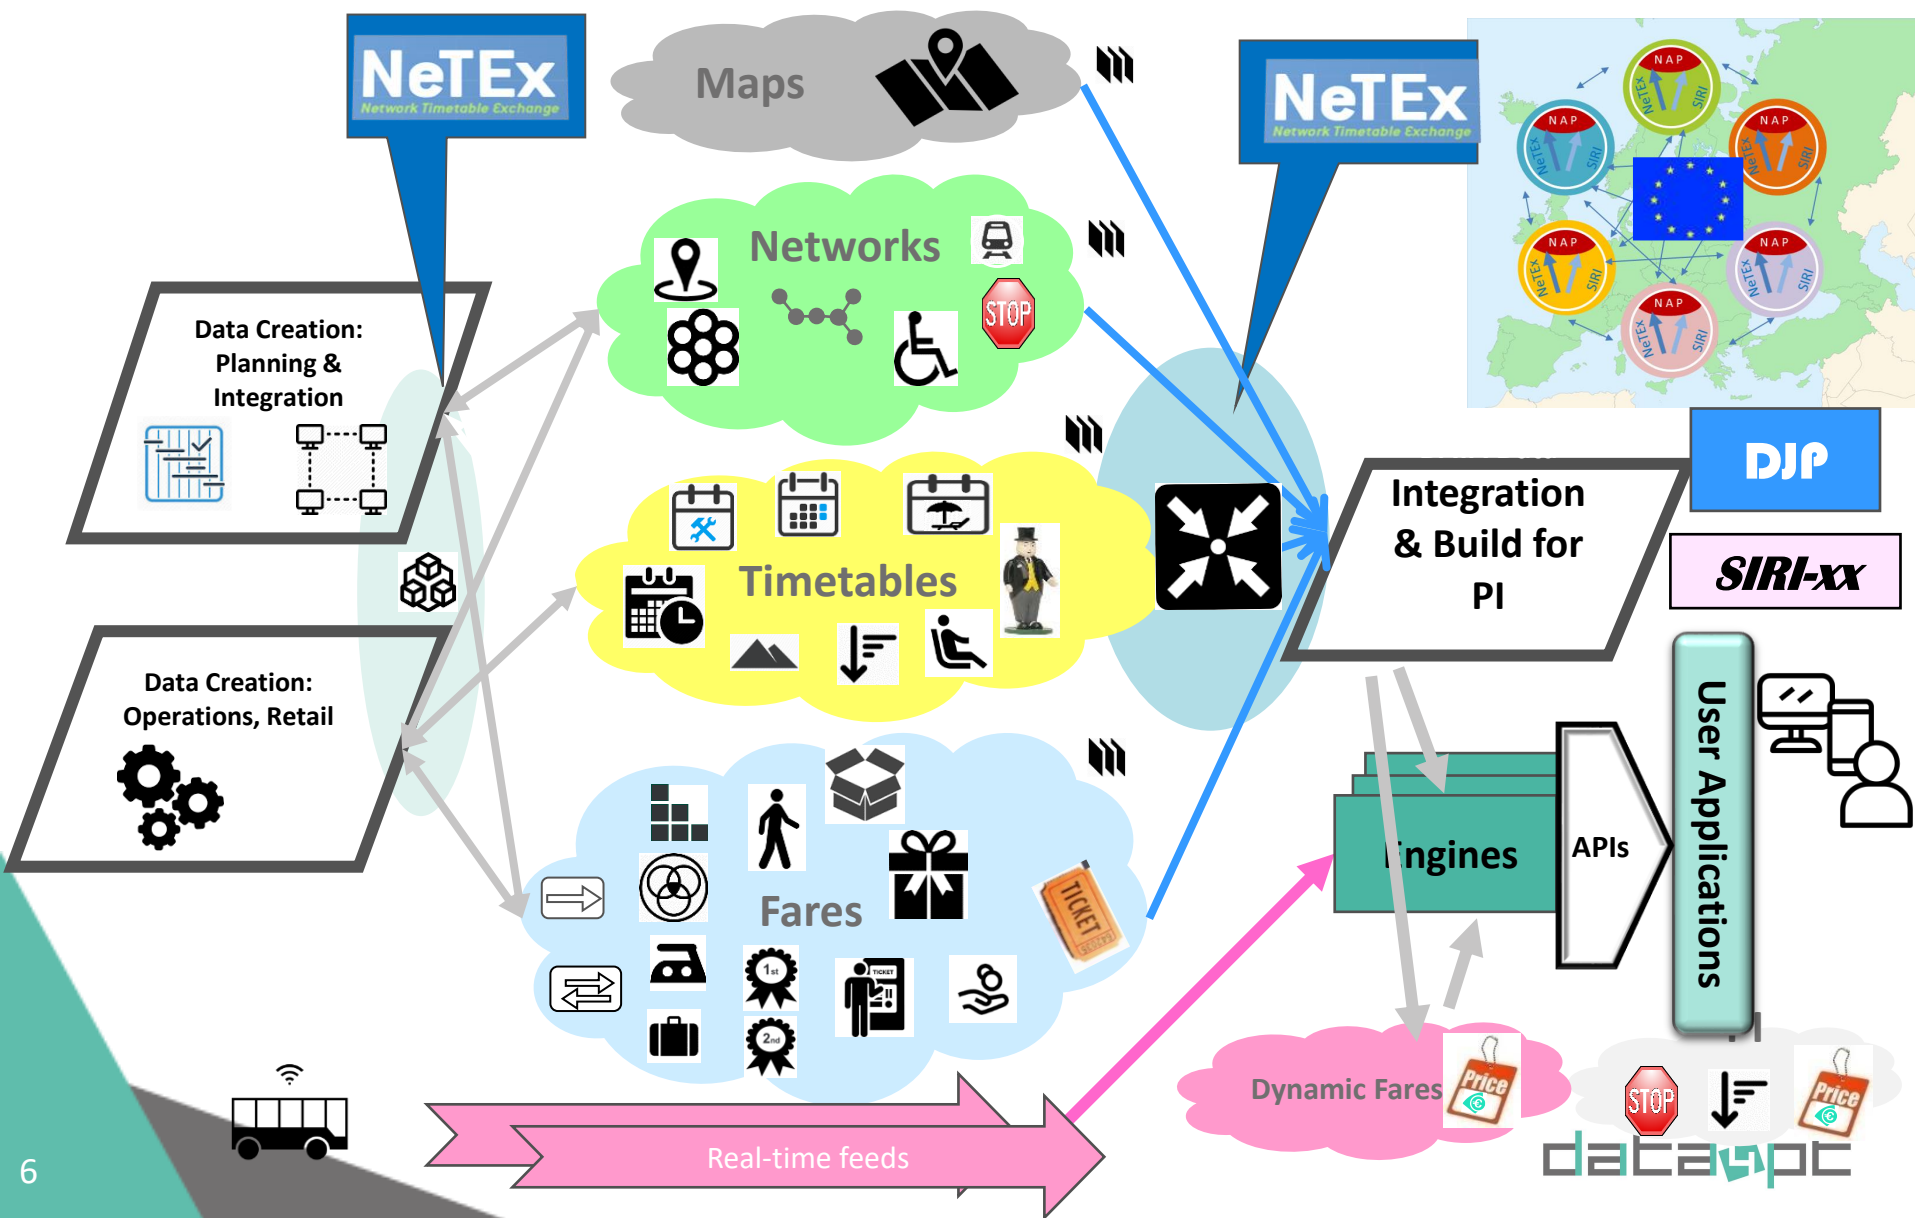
NeTEx
Network Timetable Exchange

Maps

NeTEx
Network Timetable Exchange

NAP NeTEx SIRI
NAP NeTEx SIRI
NAP NeTEx SIRI
NAP NeTEx SIRI
NAP NeTEx SIRI
NAP NeTEx SIRI

Networks

STOP

Data Creation: Planning & Integration

Timetables

TICKET

Integration & Build for PI

DJP

SIRI-xx

Data Creation: Operations, Retail

Fares

1st

2nd

TICKET

Engines

APIs

User Applications

Dynamic Fares

Price

STOP

Price

datasypc

Real-time feeds

6